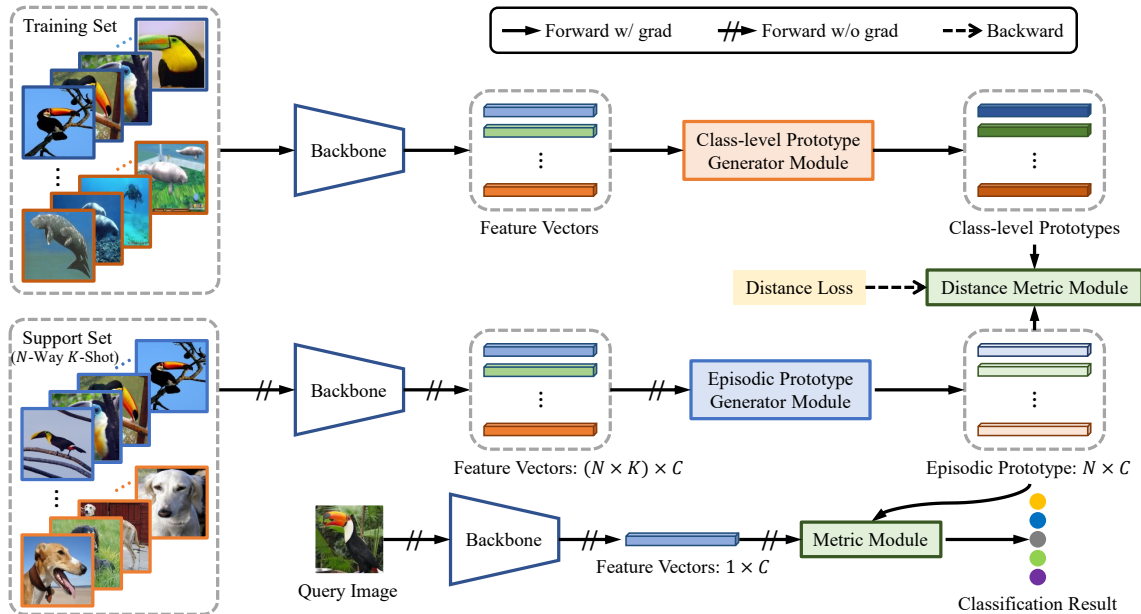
Training Set

Forward w/ grad

Forward w/o grad

Backward

Backbone

Feature Vectors

Class-level Prototype Generator Module

Class-level Prototypes

Distance Loss

Distance Metric Module

Support Set ($N$-Way $K$-Shot)

Backbone

Feature Vectors: $(N \times K) \times C$

Episodic Prototype Generator Module

Episodic Prototype: $N \times C$

Query Image

Backbone

Feature Vectors: $1 \times C$

Metric Module

Classification Result